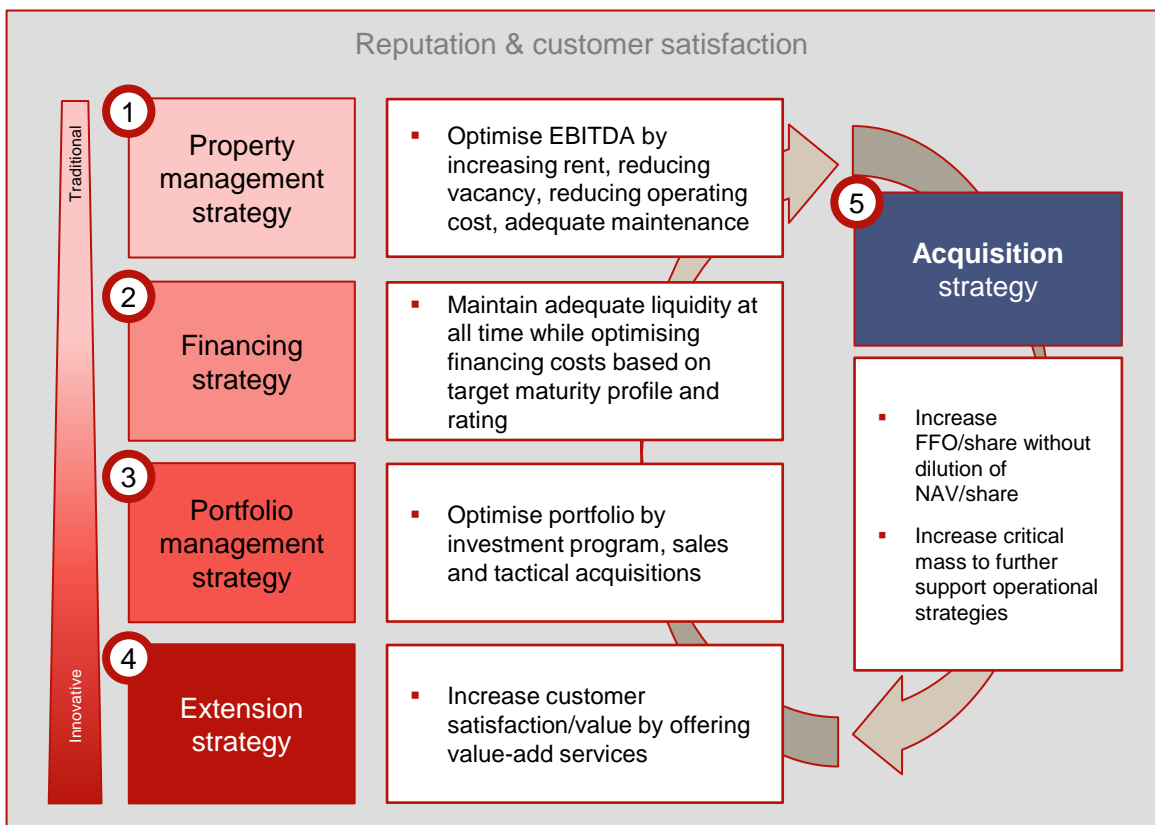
Reputation & customer satisfaction

Traditional

Innovative

1 Property management strategy

- Optimise EBITDA by increasing rent, reducing vacancy, reducing operating cost, adequate maintenance

2 Financing strategy

- Maintain adequate liquidity at all time while optimising financing costs based on target maturity profile and rating

3 Portfolio management strategy

- Optimise portfolio by investment program, sales and tactical acquisitions

4 Extension strategy

- Increase customer satisfaction/value by offering value-add services

5 Acquisition strategy

- Increase FFO/share without dilution of NAV/share
- Increase critical mass to further support operational strategies